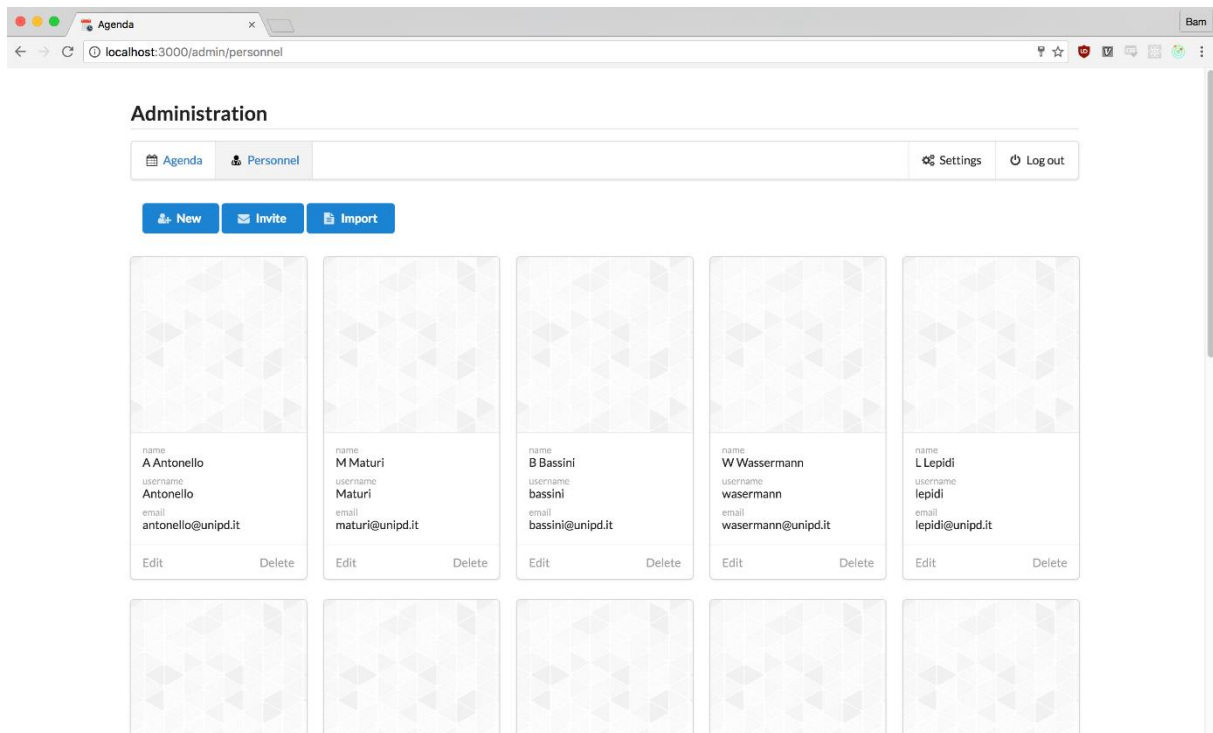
Agenda ×

Bam

localhost:3000/admin/personnel

Administration

Agenda Personnel Settings Log out

New Invite Import

name
A Antonello
username
Antonello
email
antonello@unipd.it
Edit Delete

name
M Maturi
username
Maturi
email
maturi@unipd.it
Edit Delete

name
B Bassini
username
bassini
email
bassini@unipd.it
Edit Delete

name
W Wassermann
username
wasermann
email
wasermann@unipd.it
Edit Delete

name
L Lepidi
username
lepidi
email
lepidi@unipd.it
Edit Delete